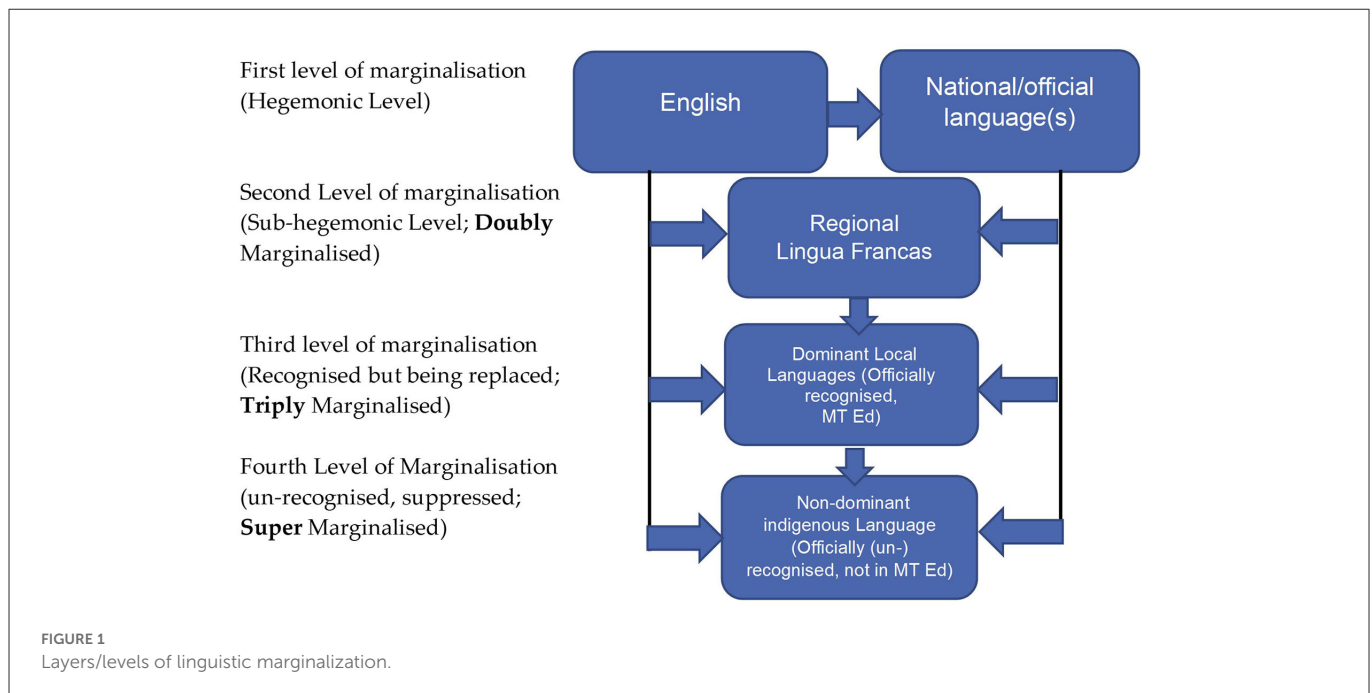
First level of marginalisation (Hegemonic Level)

English

National/official language(s)

Second Level of marginalisation (Sub-hegemonic Level; **Doubly** Marginalised)

Regional Lingua Francas

Third level of marginalisation (Recognised but being replaced; **Triply** Marginalised)

Dominant Local Languages (Officially recognised, MT Ed)

Fourth Level of Marginalisation (un-recognised, suppressed; **Super** Marginalised)

Non-dominant indigenous Language (Officially (un-) recognised, not in MT Ed)

FIGURE 1
Layers/levels of linguistic marginalization.